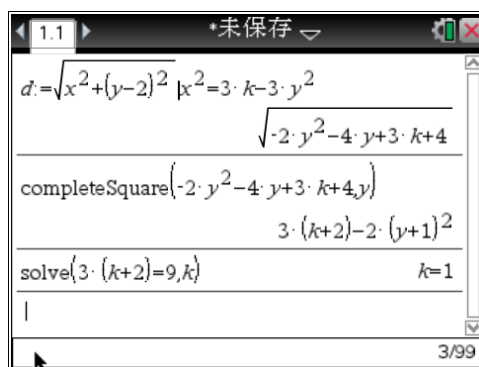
1.1

*未保存

$d:=\sqrt{x^2+(y-2)^2}\ |x^2=3\cdot k-3\cdot y^2$

$\sqrt{-2\cdot y^2-4\cdot y+3\cdot k+4}$

completeSquare$(-2\cdot y^2-4\cdot y+3\cdot k+4,y)$

$3\cdot(k+2)-2\cdot(y+1)^2$

solve$(3\cdot(k+2)=9,k)$

$k=1$

3/99